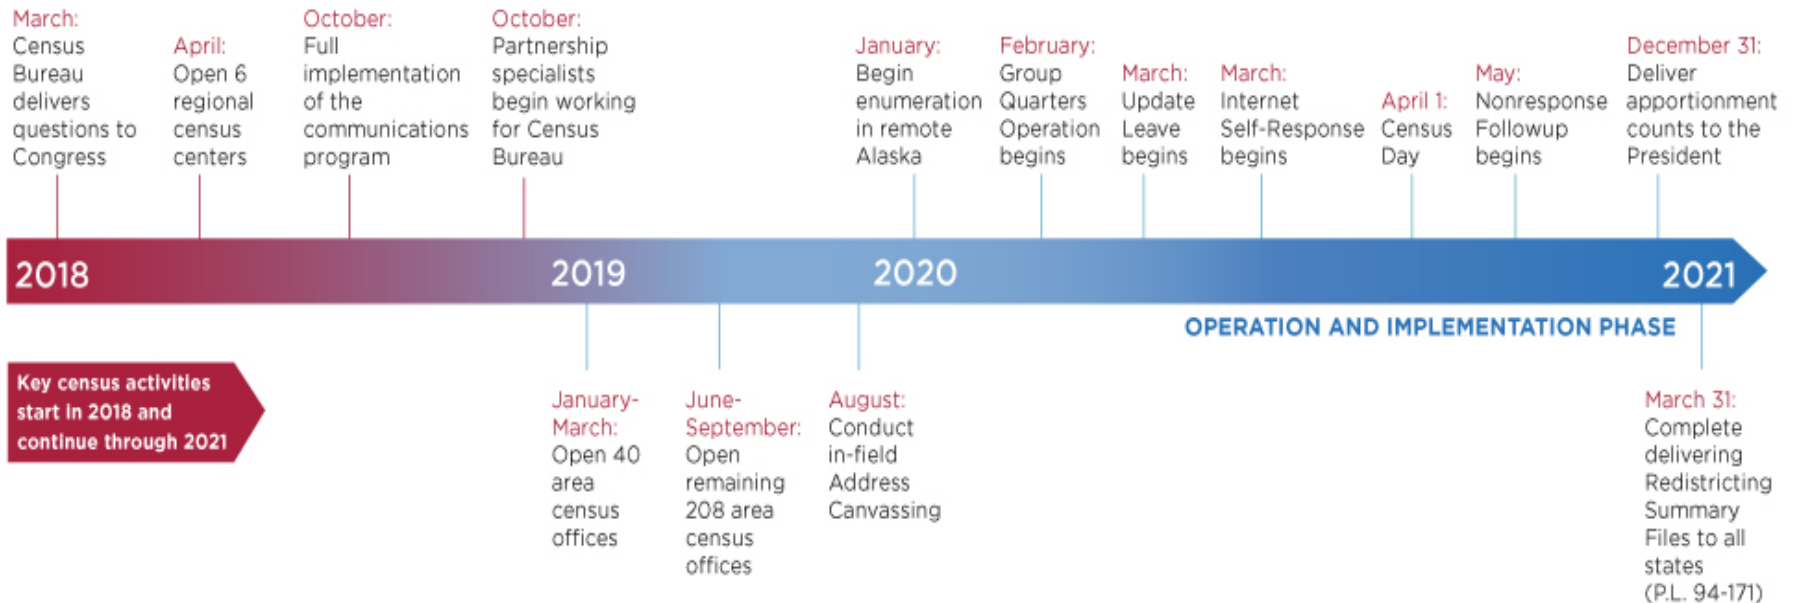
March:
Census Bureau delivers questions to Congress

April:
Open 6 regional census centers

October:
Full implementation of the communications program

October:
Partnership specialists begin working for Census Bureau

January:
Begin enumeration in remote Alaska

February:
Group Quarters Operation begins

March:
Update Leave begins

March:
Internet Self-Response begins

April 1:
Census Day

May:
Nonresponse Followup begins

December 31:
Deliver apportionment counts to the President

2018

2019

2020

2021

OPERATION AND IMPLEMENTATION PHASE

Key census activities start in 2018 and continue through 2021

January-March:
Open 40 area census offices

June-September:
Open remaining 208 area census offices

August:
Conduct in-field Address Canvassing

March 31:
Complete delivering Redistricting Summary Files to all states (P.L. 94-171)